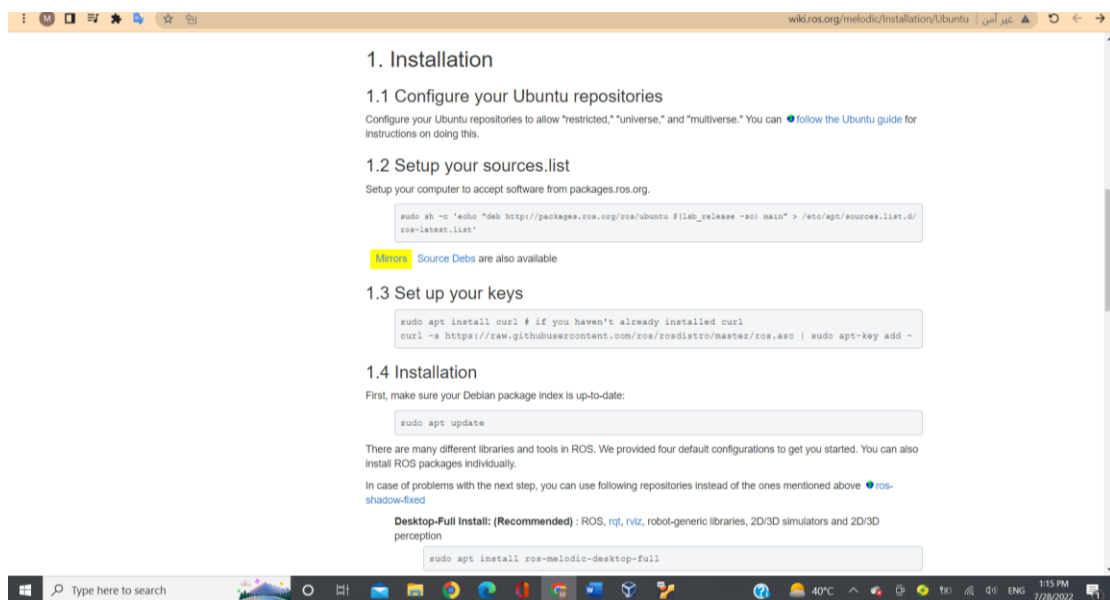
wiki.ros.org/melodic/Installation/Ubuntu | غير آمن

1. Installation

1.1 Configure your Ubuntu repositories

Configure your Ubuntu repositories to allow "restricted," "universe," and "multiverse." You can follow the Ubuntu guide for instructions on doing this.

1.2 Setup your sources.list

Setup your computer to accept software from packages.ros.org.

sudo sh -c 'echo "deb http://packages.ros.org/ros/ubuntu $(lsb_release -sc) main" > /etc/apt/sources.list.d/ros-latest.list'

Mirrors Source Debs are also available

1.3 Set up your keys

sudo apt install curl # if you haven't already installed curl
curl -s https://raw.githubusercontent.com/ros/rosdistro/master/ros.asc | sudo apt-key add -

1.4 Installation

First, make sure your Debian package index is up-to-date:

sudo apt update

There are many different libraries and tools in ROS. We provided four default configurations to get you started. You can also install ROS packages individually.

In case of problems with the next step, you can use following repositories instead of the ones mentioned above ros-shadow-fixed

Desktop-Full Install: (Recommended) : ROS, rqt, rviz, robot-generic libraries, 2D/3D simulators and 2D/3D perception

sudo apt install ros-melodic-desktop-full

Type here to search 40°C ENG 1:15 PM 7/28/2022